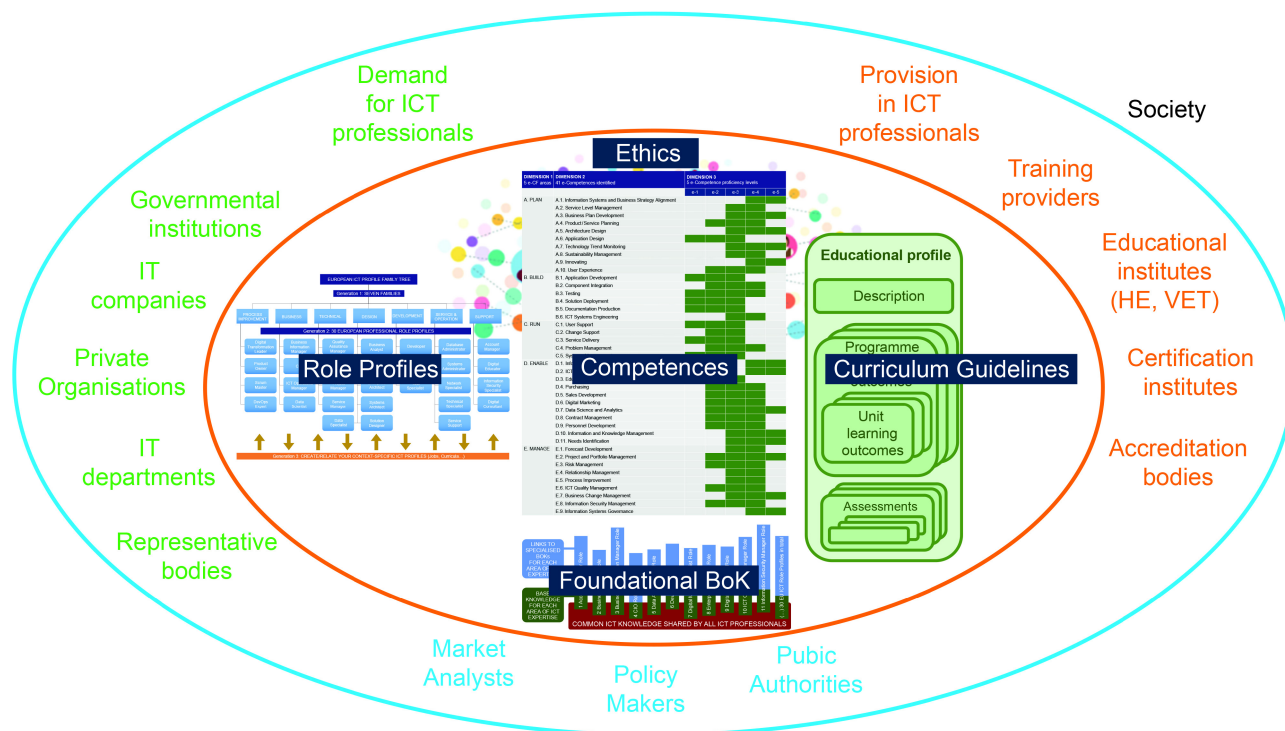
Demand for ICT professionals

Provision in ICT professionals

Society

Ethics

Training providers

Governmental institutions

Educational institutes (HE, VET)

IT companies

Certification institutes

Private Organisations

IT departments

Accreditation bodies

Representative bodies

EUROPEAN ICT PROFILE FAMILY TREE

Generation 1: SEVEN FAMILIES

Generation 2: 30 EUROPEAN PROFESSIONAL ROLE PROFILES

Generation 3: CREATE/RELATE YOUR CONTEXT-SPECIFIC ICT PROFILES

Role Profiles

| DIMENSION 1 5 e-CF areas | DIMENSION 2 41 e-Competences identified | DIMENSION 3 5 e-Competence proficiency levels |
|---|---|---|
| A. PLAN | A.1. Information Systems and Business Strategy Alignment | |
| | A.2. Service Level Management | |
| | A.3. Business Plan Development | |
| | A.4. Product Service Planning | |
| | A.5. Architecture Design | |
| | A.6. Application Design | |
| | A.7. Technology Trend Monitoring | |
| | A.8. Sustainability Management | |
| | A.9. Innovating | |
| | A.10. User Experience | |
| B. BUILD | B.1. Application Development | |
| | B.2. Component Integration | |
| | B.3. Testing | |
| | B.4. Solution Deployment | |
| | B.5. Documentation Production | |
| | B.6. ICT Systems Engineering | |
| C. RUN | C.1. User Support | |
| | C.2. Change Support | |
| | C.3. Service Delivery | |
| | C.4. Problem Management | |
| D. ENABLE | D.4. Purchasing | |
| | D.5. Sales Development | |
| | D.6. Digital Marketing | |
| | D.7. Data Science and Analytics | |
| | D.8. Contract Management | |
| | D.9. Personnel Development | |
| | D.10. Information and Knowledge Management | |
| | D.11. Needs Identification | |
| E. MANAGE | E.1. Forecast Development | |
| | E.2. Project and Portfolio Management | |
| | E.3. Risk Management | |
| | E.4. Relationship Management | |
| | E.5. Process Improvement | |
| | E.6. ICT Quality Management | |
| | E.7. Business Change Management | |
| | E.8. Information Security Management | |
| | E.9. Information Systems Governance | |

Competences

Educational profile

Description

Programme outcomes

Curriculum Guidelines

Unit learning outcomes

Assessments

LINKS TO SPECIALISED BOKs FOR EACH AREA OF ICT EXPERTISE

BASE KNOWLEDGE FOR EACH AREA OF ICT EXPERTISE

Foundational BoK

COMMON ICT KNOWLEDGE SHARED BY ALL ICT PROFESSIONALS

Market Analysts

Policy Makers

Pubic Authorities